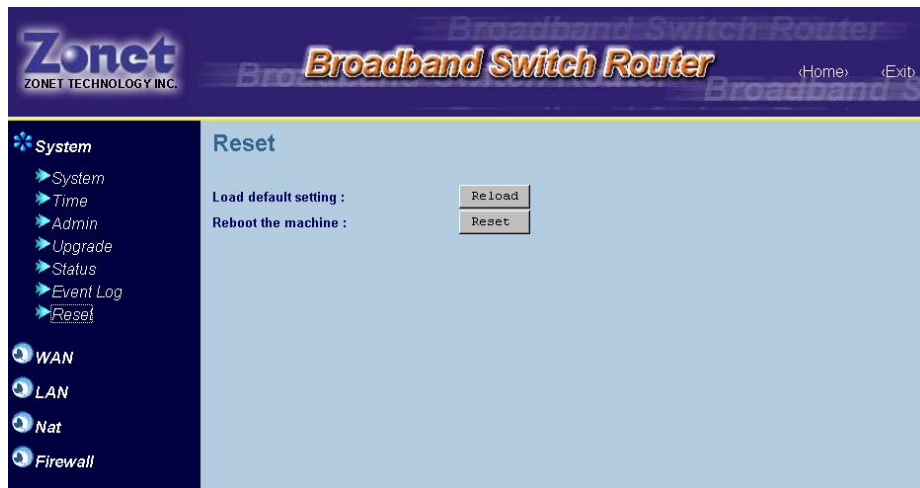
Zonet
ZONET TECHNOLOGY INC.

Broadband Switch Router

‹Home› ‹Exit›

System

System
Time
Admin
Upgrade
Status
Event Log
Reset

WAN
LAN
Nat
Firewall

Reset

Load default setting : Reload
Reboot the machine : Reset